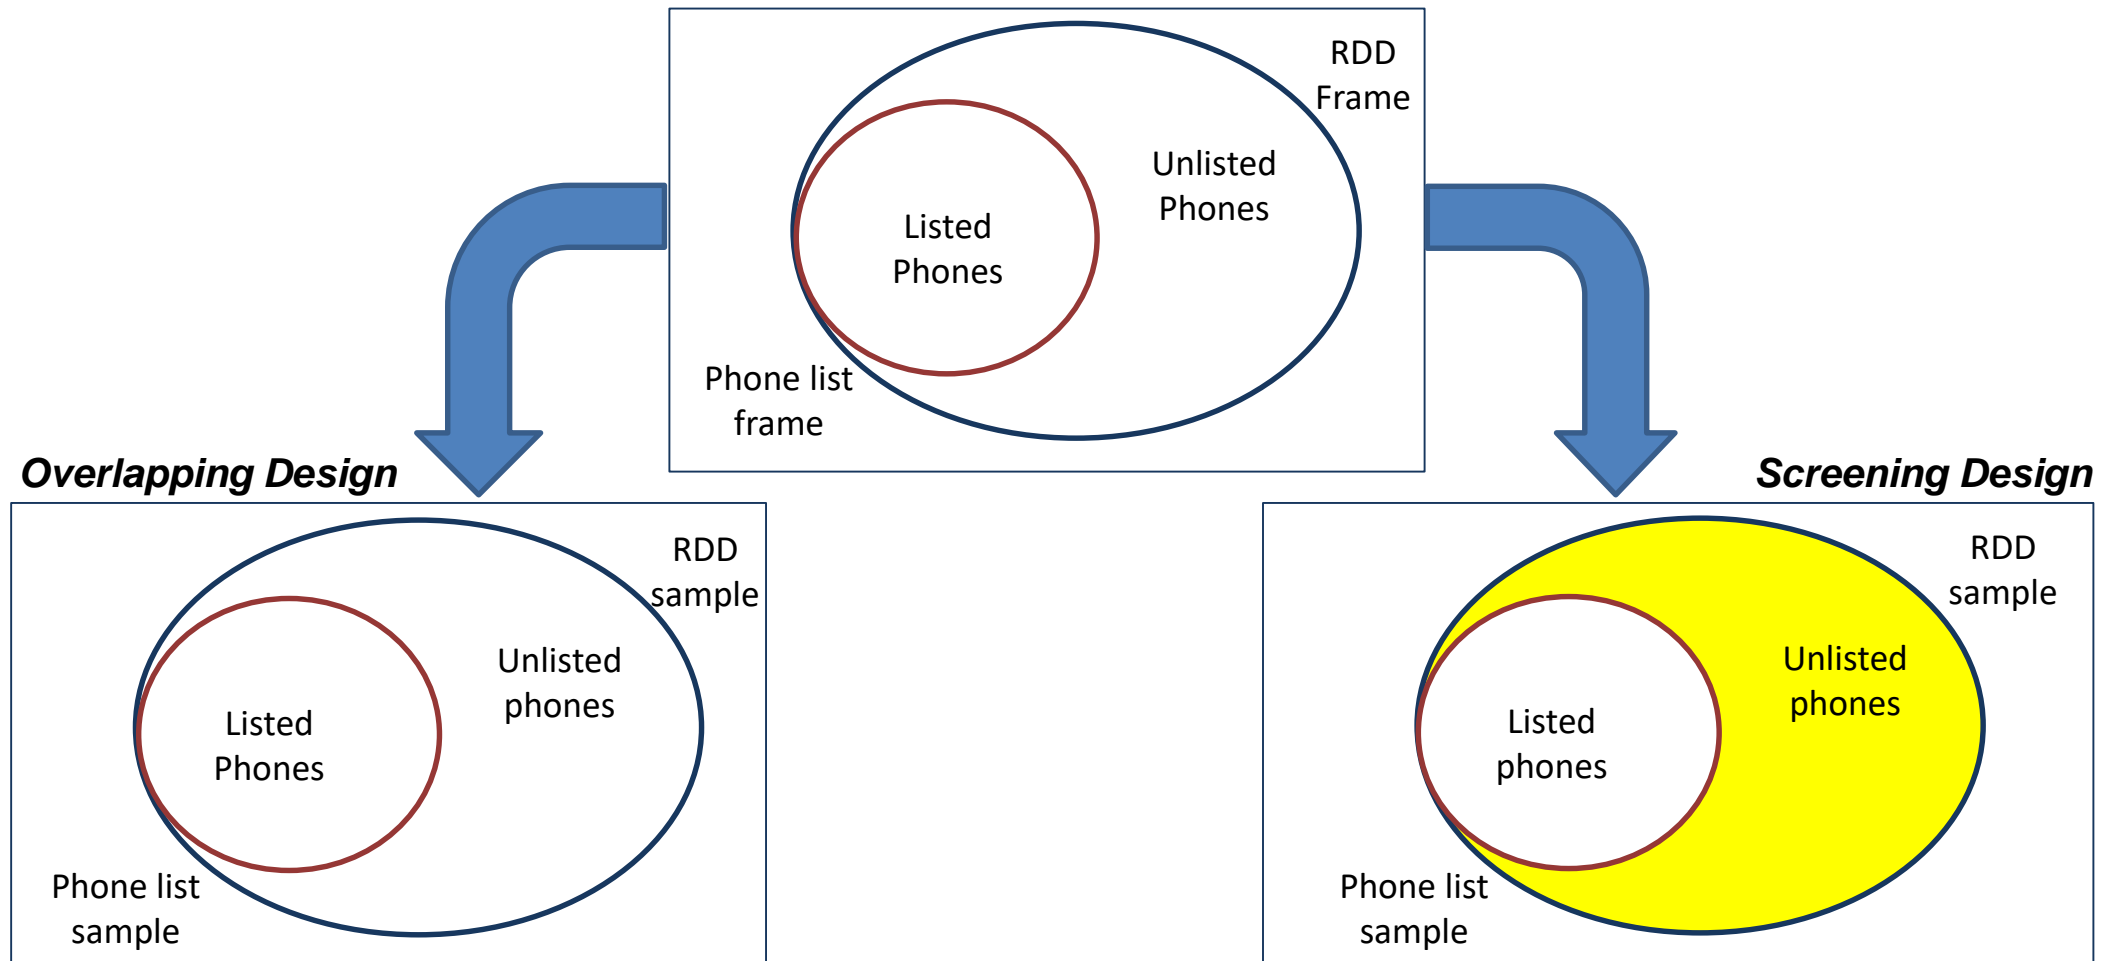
RDD Frame

Unlisted Phones

Listed Phones

Phone list frame

Overlapping Design

RDD sample

Unlisted phones

Listed Phones

Phone list sample

Screening Design

RDD sample

Unlisted phones

Listed phones

Phone list sample